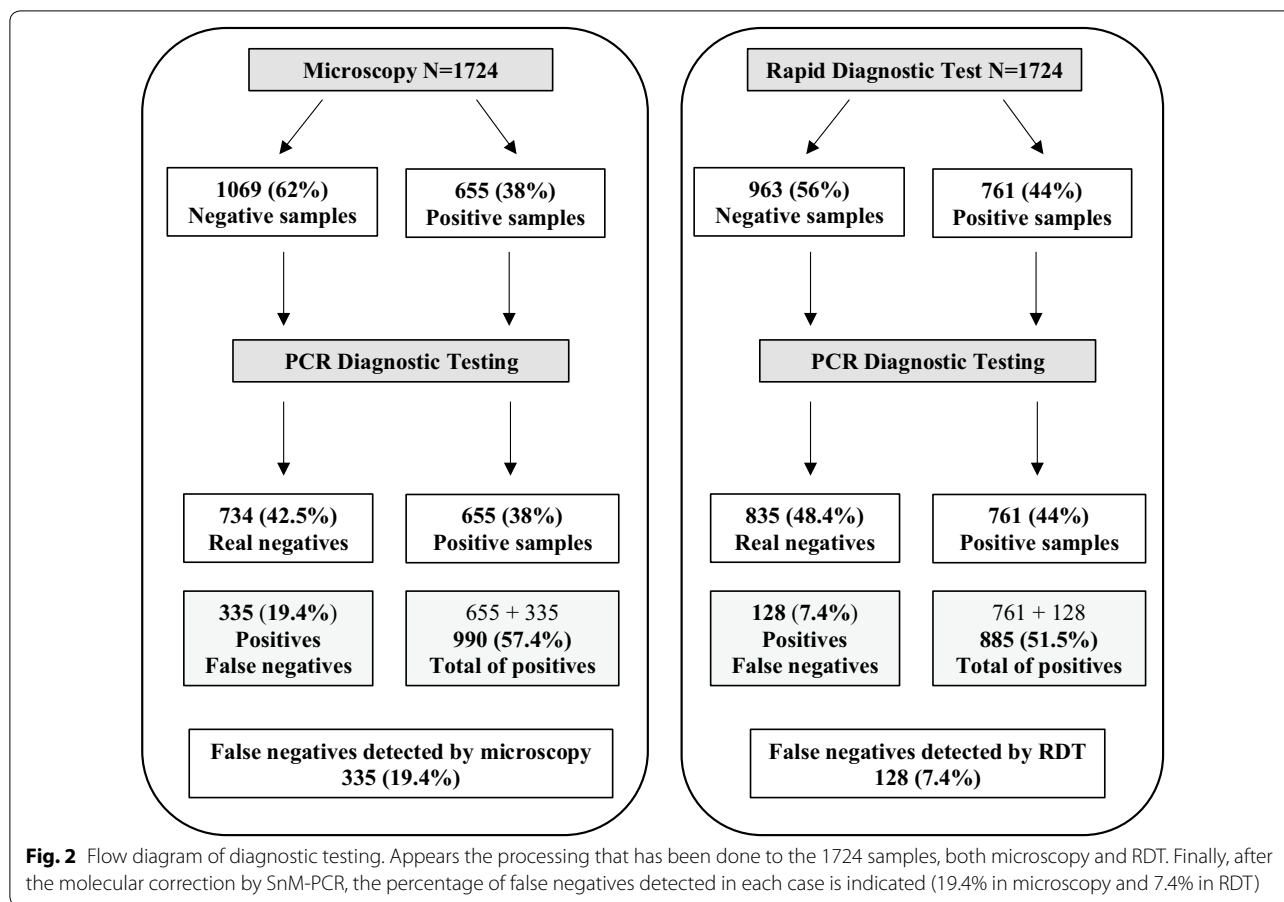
Microscopy N=1724

1069 (62%)
Negative samples

655 (38%)
Positive samples

PCR Diagnostic Testing

734 (42.5%)
Real negatives

655 (38%)
Positive samples

335 (19.4%)
Positives
False negatives

655 + 335
990 (57.4%)
Total of positives

False negatives detected by microscopy
335 (19.4%)

Rapid Diagnostic Test N=1724

963 (56%)
Negative samples

761 (44%)
Positive samples

PCR Diagnostic Testing

835 (48.4%)
Real negatives

761 (44%)
Positive samples

128 (7.4%)
Positives
False negatives

761 + 128
885 (51.5%)
Total of positives

False negatives detected by RDT
128 (7.4%)

**Fig. 2** Flow diagram of diagnostic testing. Appears the processing that has been done to the 1724 samples, both microscopy and RDT. Finally, after the molecular correction by SnM-PCR, the percentage of false negatives detected in each case is indicated (19.4% in microscopy and 7.4% in RDT)